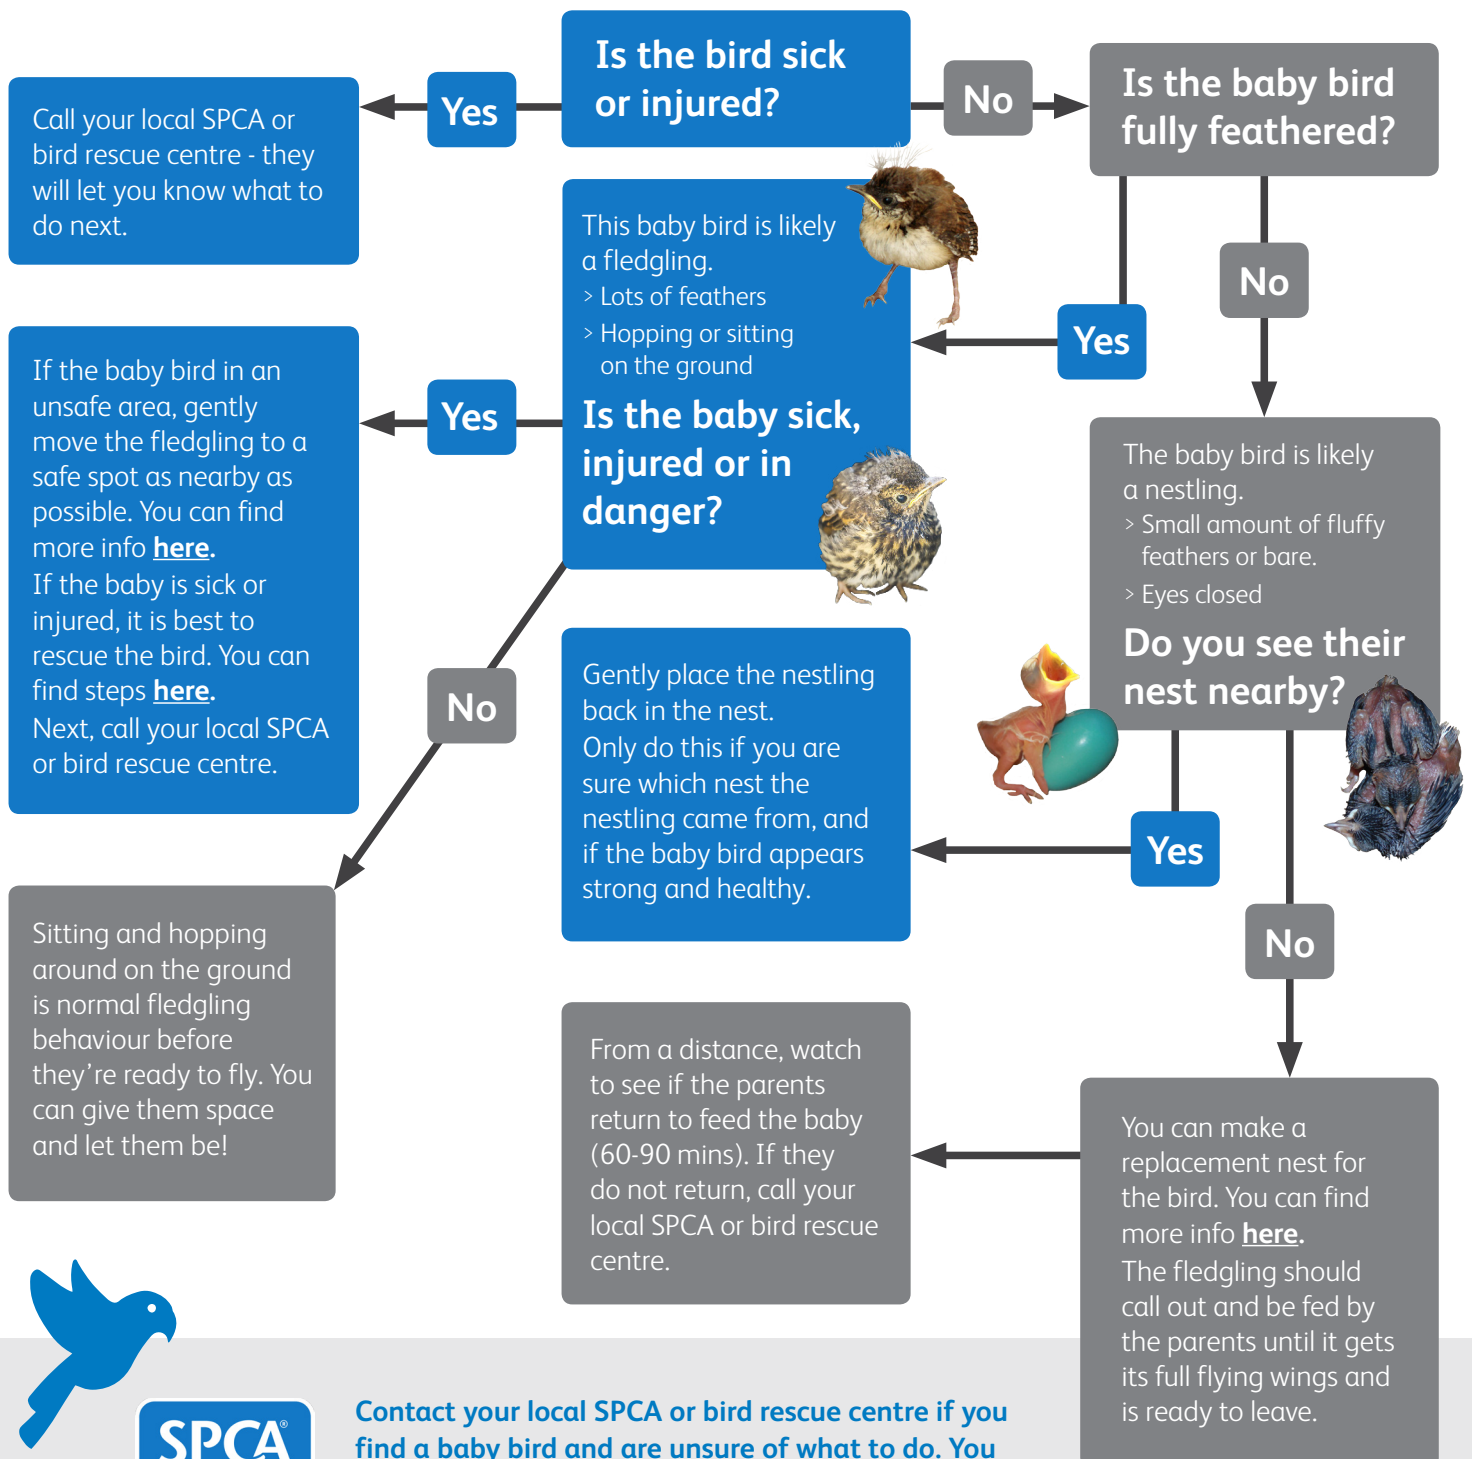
Is the bird sick or injured?

Yes

Call your local SPCA or bird rescue centre - they will let you know what to do next.

No

Is the baby bird fully feathered?

Yes

This baby bird is likely a fledgling.
> Lots of feathers
> Hopping or sitting on the ground

Is the baby sick, injured or in danger?

Yes

If the baby bird in an unsafe area, gently move the fledgling to a safe spot as nearby as possible. You can find more info here.
If the baby is sick or injured, it is best to rescue the bird. You can find steps here.
Next, call your local SPCA or bird rescue centre.

No

Sitting and hopping around on the ground is normal fledgling behaviour before they're ready to fly. You can give them space and let them be!

No

The baby bird is likely a nestling.
> Small amount of fluffy feathers or bare.
> Eyes closed

Do you see their nest nearby?

Yes

Gently place the nestling back in the nest.
Only do this if you are sure which nest the nestling came from, and if the baby bird appears strong and healthy.

No

You can make a replacement nest for the bird. You can find more info here.
The fledgling should call out and be fed by the parents until it gets its full flying wings and is ready to leave.

From a distance, watch to see if the parents return to feed the baby (60-90 mins). If they do not return, call your local SPCA or bird rescue centre.

SPCA®

Contact your local SPCA or bird rescue centre if you find a baby bird and are unsure of what to do. You